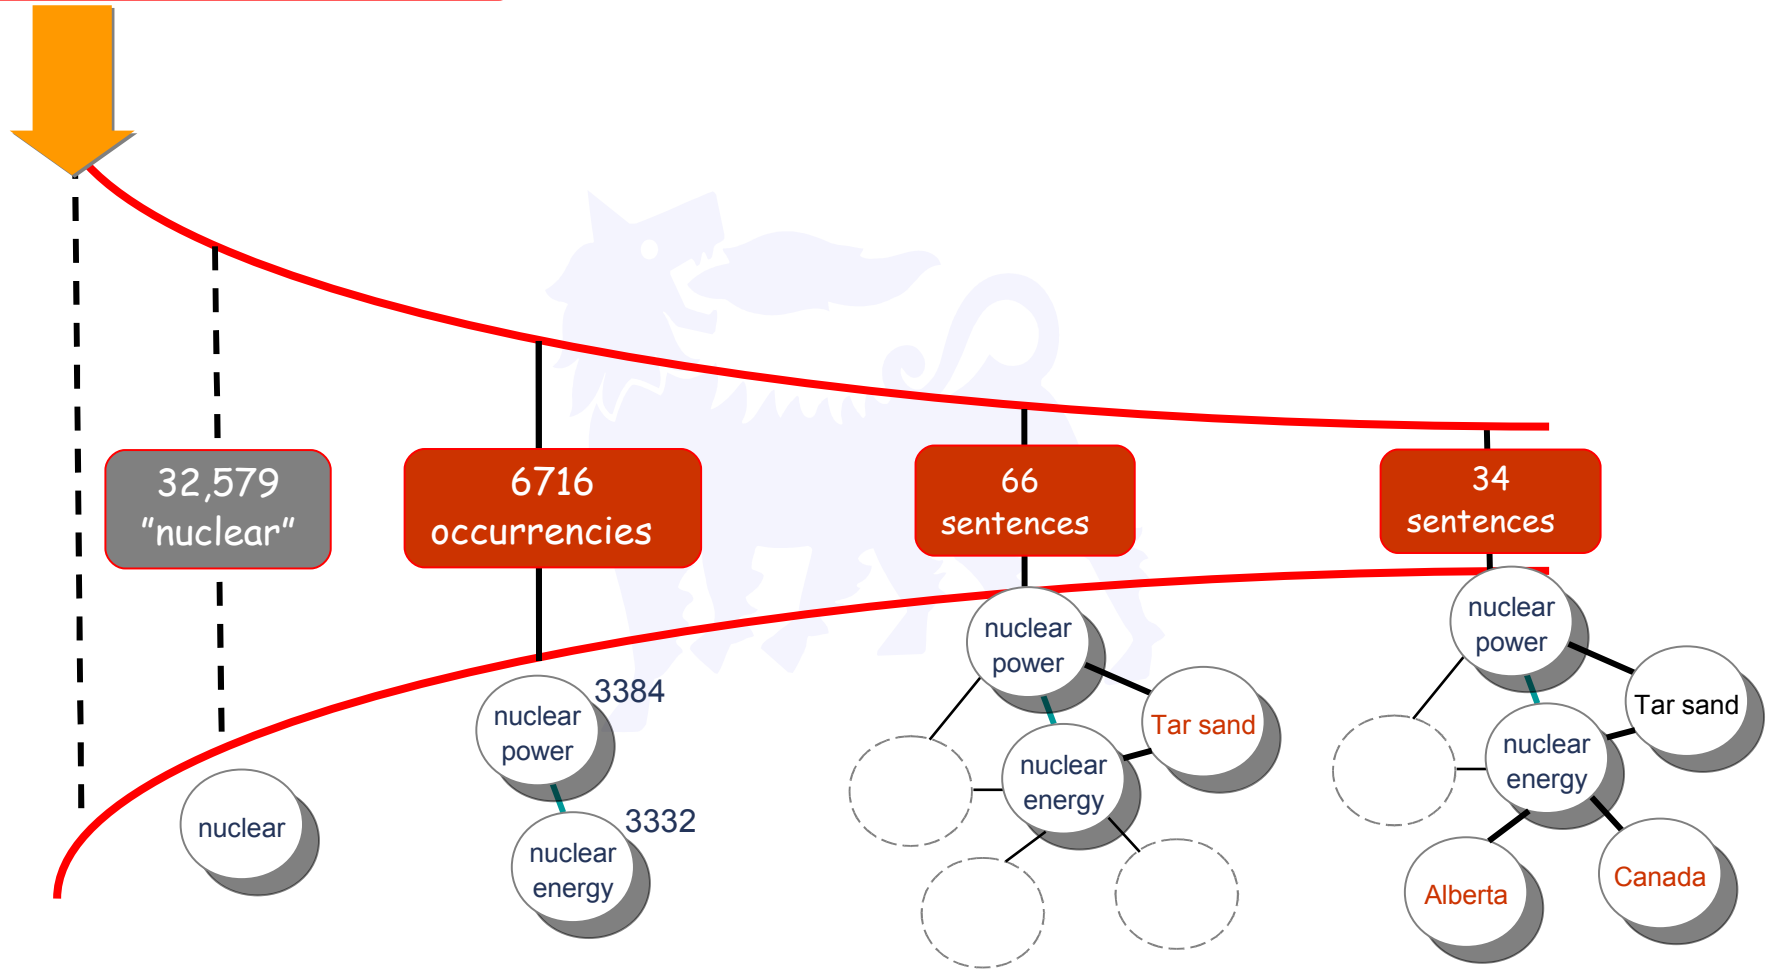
32,579
"nuclear"

6716
occurrencies

66
sentences

34
sentences

nuclear

nuclear power
3384

nuclear energy
3332

nuclear power

Tar sand

nuclear energy

nuclear power

Tar sand

nuclear energy

Alberta

Canada